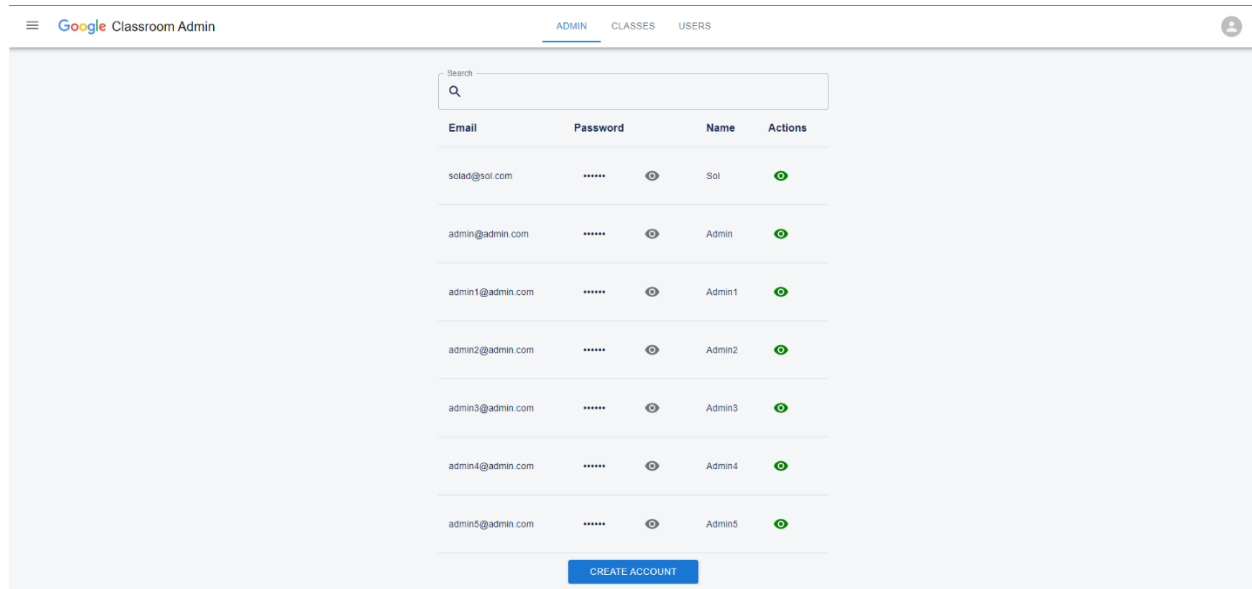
Google Classroom Admin

ADMIN CLASSES USERS

Search

| Email | Password | Name | Actions |
|---|---|---|---|
| solad@sol.com | •••••• | Sol | |
| admin@admin.com | •••••• | Admin | |
| admin1@admin.com | •••••• | Admin1 | |
| admin2@admin.com | •••••• | Admin2 | |
| admin3@admin.com | •••••• | Admin3 | |
| admin4@admin.com | •••••• | Admin4 | |
| admin5@admin.com | •••••• | Admin5 | |

CREATE ACCOUNT